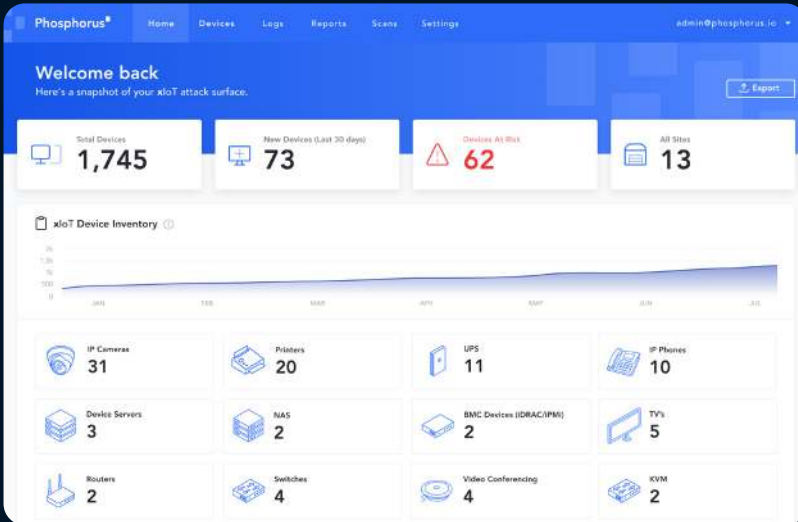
Phosphorus® Home Devices Logs Reports Scans Settings admin@phosphorus.io

Welcome back
Here's a snapshot of your xIoT attack surface.

Export

Total Devices
1,745

New Devices (Last 30 days)
73

Devices At Risk
62

All Sites
13

xIoT Device Inventory

2K
1.5K
1K
500
0

JAN FEB MAR APR MAY JUN JUL

IP Cameras
31

Printers
20

UPS
11

IP Phones
10

Device Servers
3

NAS
2

BMC Devices (iDRAC/IPMI)
2

TV's
5

Routers
2

Switches
4

Video Conferencing
4

KVM
2